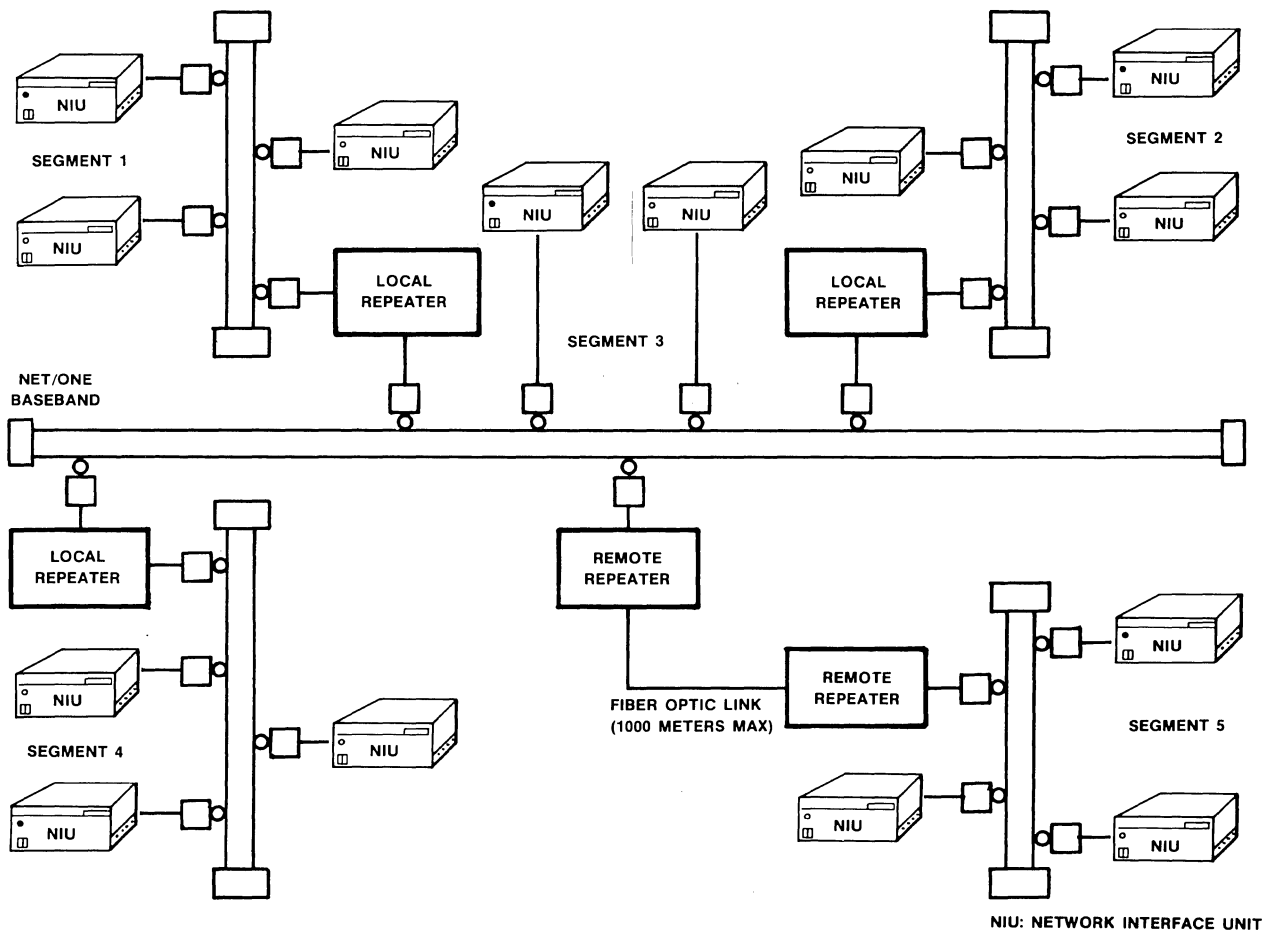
NIU

SEGMENT 1

NIU

NIU

LOCAL REPEATER

NIU

NIU

SEGMENT 3

NIU

SEGMENT 2

NIU

NIU

LOCAL REPEATER

NET/ONE BASEBAND

LOCAL REPEATER

NIU

SEGMENT 4

NIU

NIU

REMOTE REPEATER

FIBER OPTIC LINK (1000 METERS MAX)

REMOTE REPEATER

NIU

SEGMENT 5

NIU

NIU

NIU: NETWORK INTERFACE UNIT